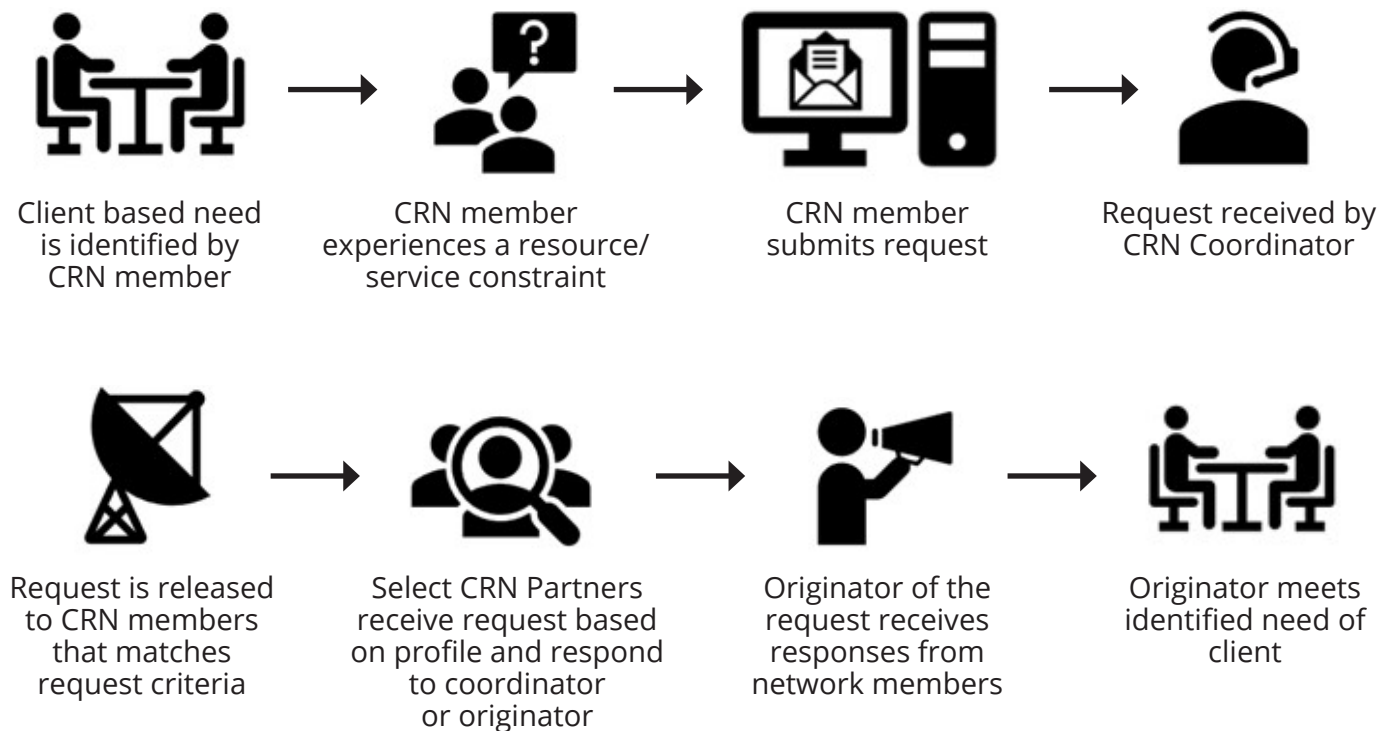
Client based need is identified by CRN member

CRN member experiences a resource/ service constraint

CRN member submits request

Request received by CRN Coordinator

Request is released to CRN members that matches request criteria

Select CRN Partners receive request based on profile and respond to coordinator or originator

Originator of the request receives responses from network members

Originator meets identified need of client